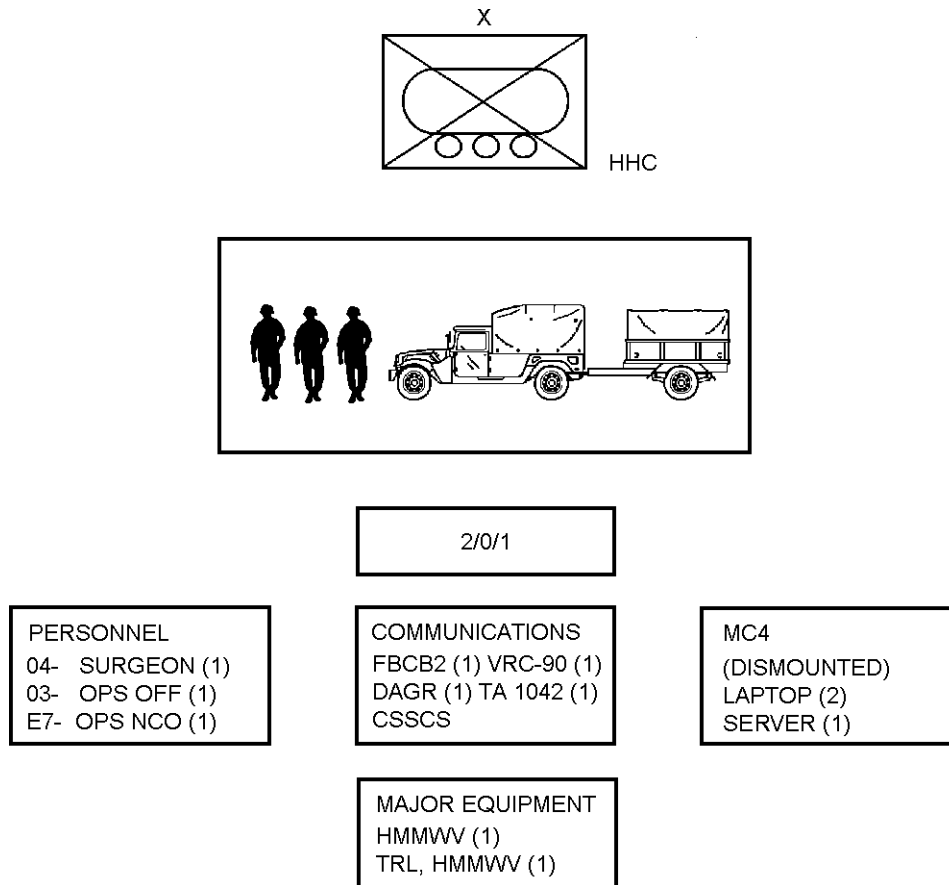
X

HHC

2/0/1

PERSONNEL
04- SURGEON (1)
03- OPS OFF (1)
E7- OPS NCO (1)

COMMUNICATIONS
FBCB2 (1) VRC-90 (1)
DAGR (1) TA 1042 (1)
CSSCS

MC4
(DISMOUNTED)
LAPTOP (2)
SERVER (1)

MAJOR EQUIPMENT
HMMWV (1)
TRL, HMMWV (1)